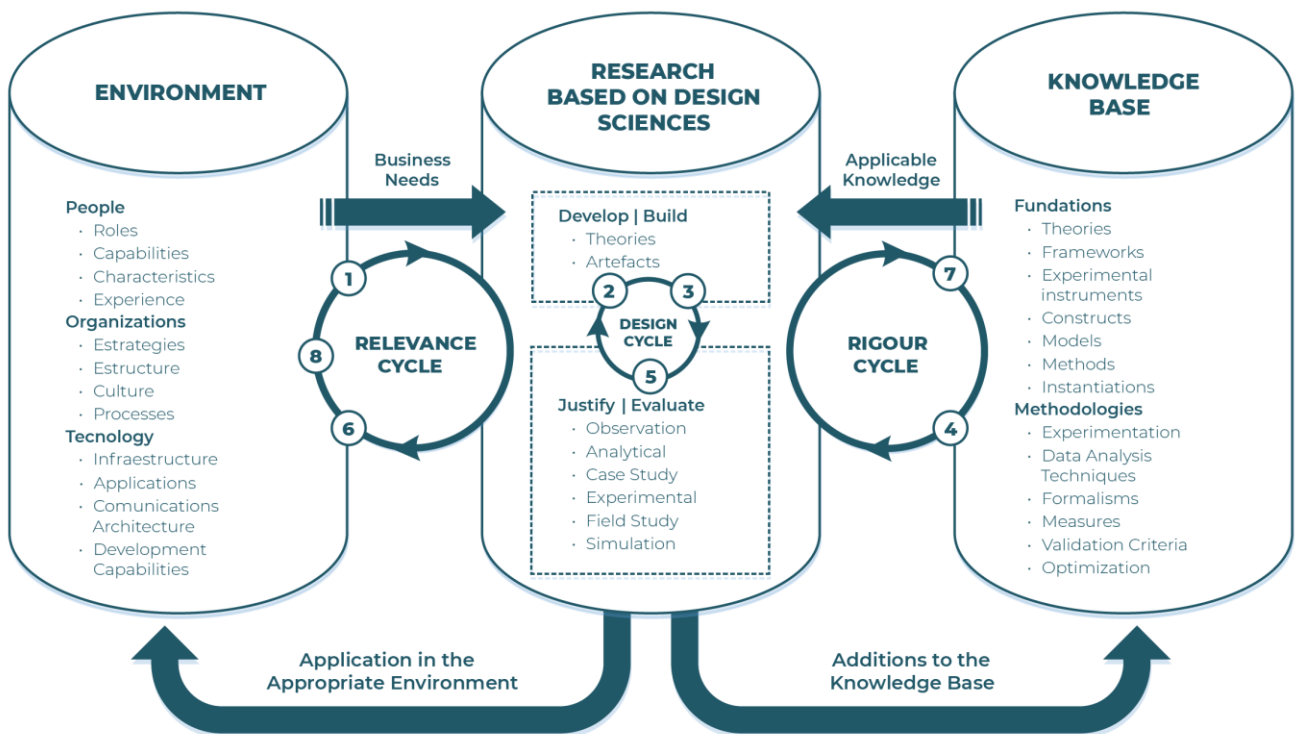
ENVIRONMENT

People
· Roles
· Capabilities
· Characteristics
· Experience

Organizations
· Estrategies
· Estructure
· Culture
· Processes

Tecnology
· Infraestructure
· Applications
· Comunications Architecture
· Development Capabilities

Business Needs

1
8
6
RELEVANCE CYCLE

RESEARCH BASED ON DESIGN SCIENCES

Develop | Build
· Theories
· Artefacts

2
3
DESIGN CYCLE
5

Justify | Evaluate
· Observation
· Analytical
· Case Study
· Experimental
· Field Study
· Simulation

Applicable Knowledge

7
4
RIGOUR CYCLE

KNOWLEDGE BASE

Fundations
· Theories
· Frameworks
· Experimental instruments
· Constructs
· Models
· Methods
· Instantiations

Methodologies
· Experimentation
· Data Analysis Techniques
· Formalisms
· Measures
· Validation Criteria
· Optimization

Application in the Appropriate Environment

Additions to the Knowledge Base